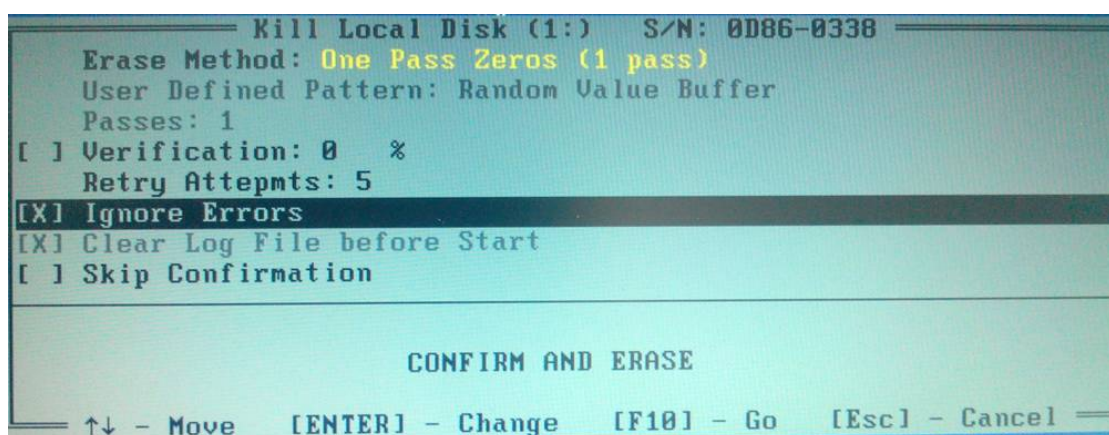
Kill Local Disk (1:) S/N: 0D86-0338

Erase Method: One Pass Zeros (1 pass)
User Defined Pattern: Random Value Buffer
Passes: 1
[ ] Verification: 0 %
Retry Attepmts: 5
[X] Ignore Errors
[X] Clear Log File before Start
[ ] Skip Confirmation

CONFIRM AND ERASE

↑↓ - Move [ENTER] - Change [F10] - Go [Esc] - Cancel